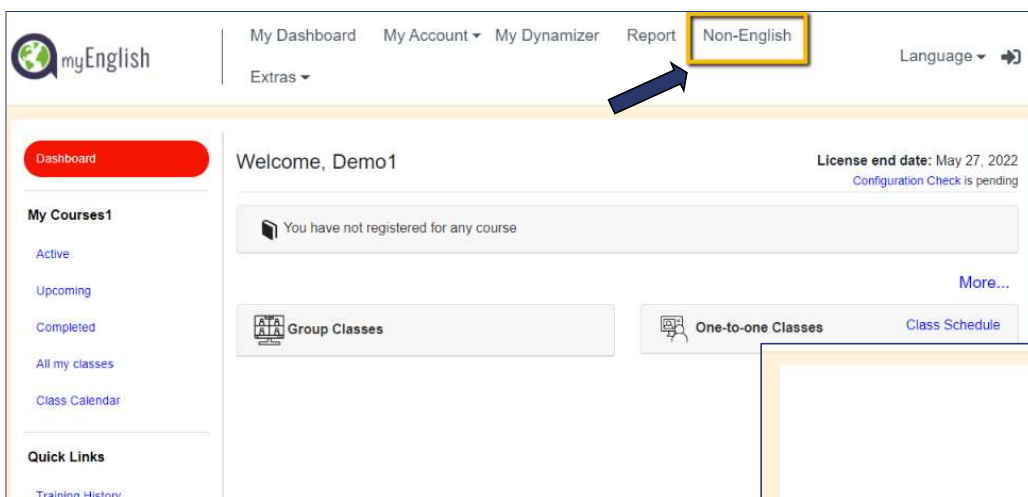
myEnglish

My Dashboard My Account My Dynamizer Report Non-English

Extras

Language

Dashboard

My Courses1

Active

Upcoming

Completed

All my classes

Class Calendar

Quick Links

Training History

Welcome, Demo1

License end date: May 27, 2022

Configuration Check is pending

You have not registered for any course

More...

Group Classes

One-to-one Classes

Class Schedule